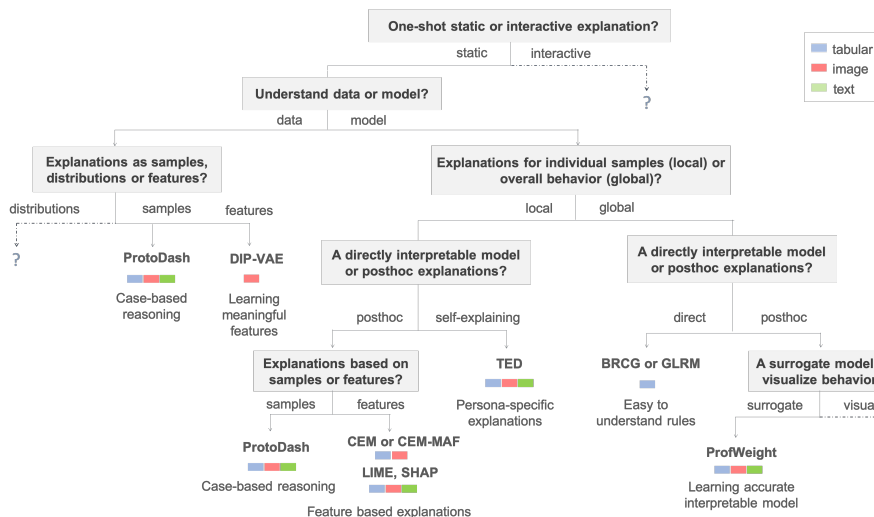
One-shot static or interactive explanation?

static interactive

?

tabular
image
text

Understand data or model?

data model

Explanations as samples, distributions or features?

distributions samples features

?

ProtoDash

Case-based reasoning

DIP-VAE

Learning meaningful features

Explanations for individual samples (local) or overall behavior (global)?

local global

A directly interpretable model or posthoc explanations?

posthoc self-explaining

Explanations based on samples or features?

samples features

ProtoDash

Case-based reasoning

CEM or CEM-MAF

LIME, SHAP

Feature based explanations

TED

Persona-specific explanations

A directly interpretable model or posthoc explanations?

direct posthoc

BRCG or GLRM

Easy to understand rules

A surrogate model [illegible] visualize behavio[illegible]

surrogate visua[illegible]

ProfWeight

Learning accurate interpretable model